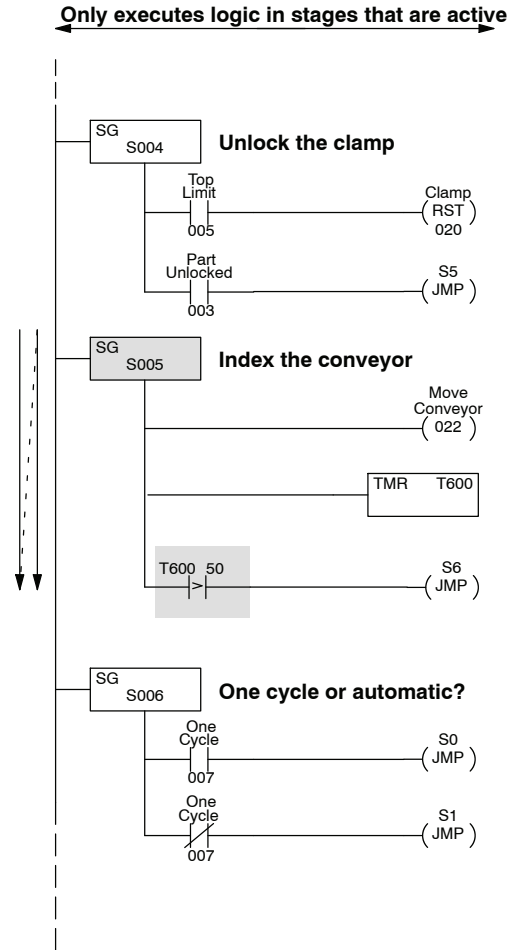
Only executes logic in stages that are active

SG S004

Unlock the clamp

Top Limit 005

Clamp RST 020

Part Unlocked 003

S5 JMP

SG S005

Index the conveyor

Move Conveyor 022

TMR T600

T600 50

S6 JMP

SG S006

One cycle or automatic?

One Cycle 007

S0 JMP

One Cycle 007

S1 JMP